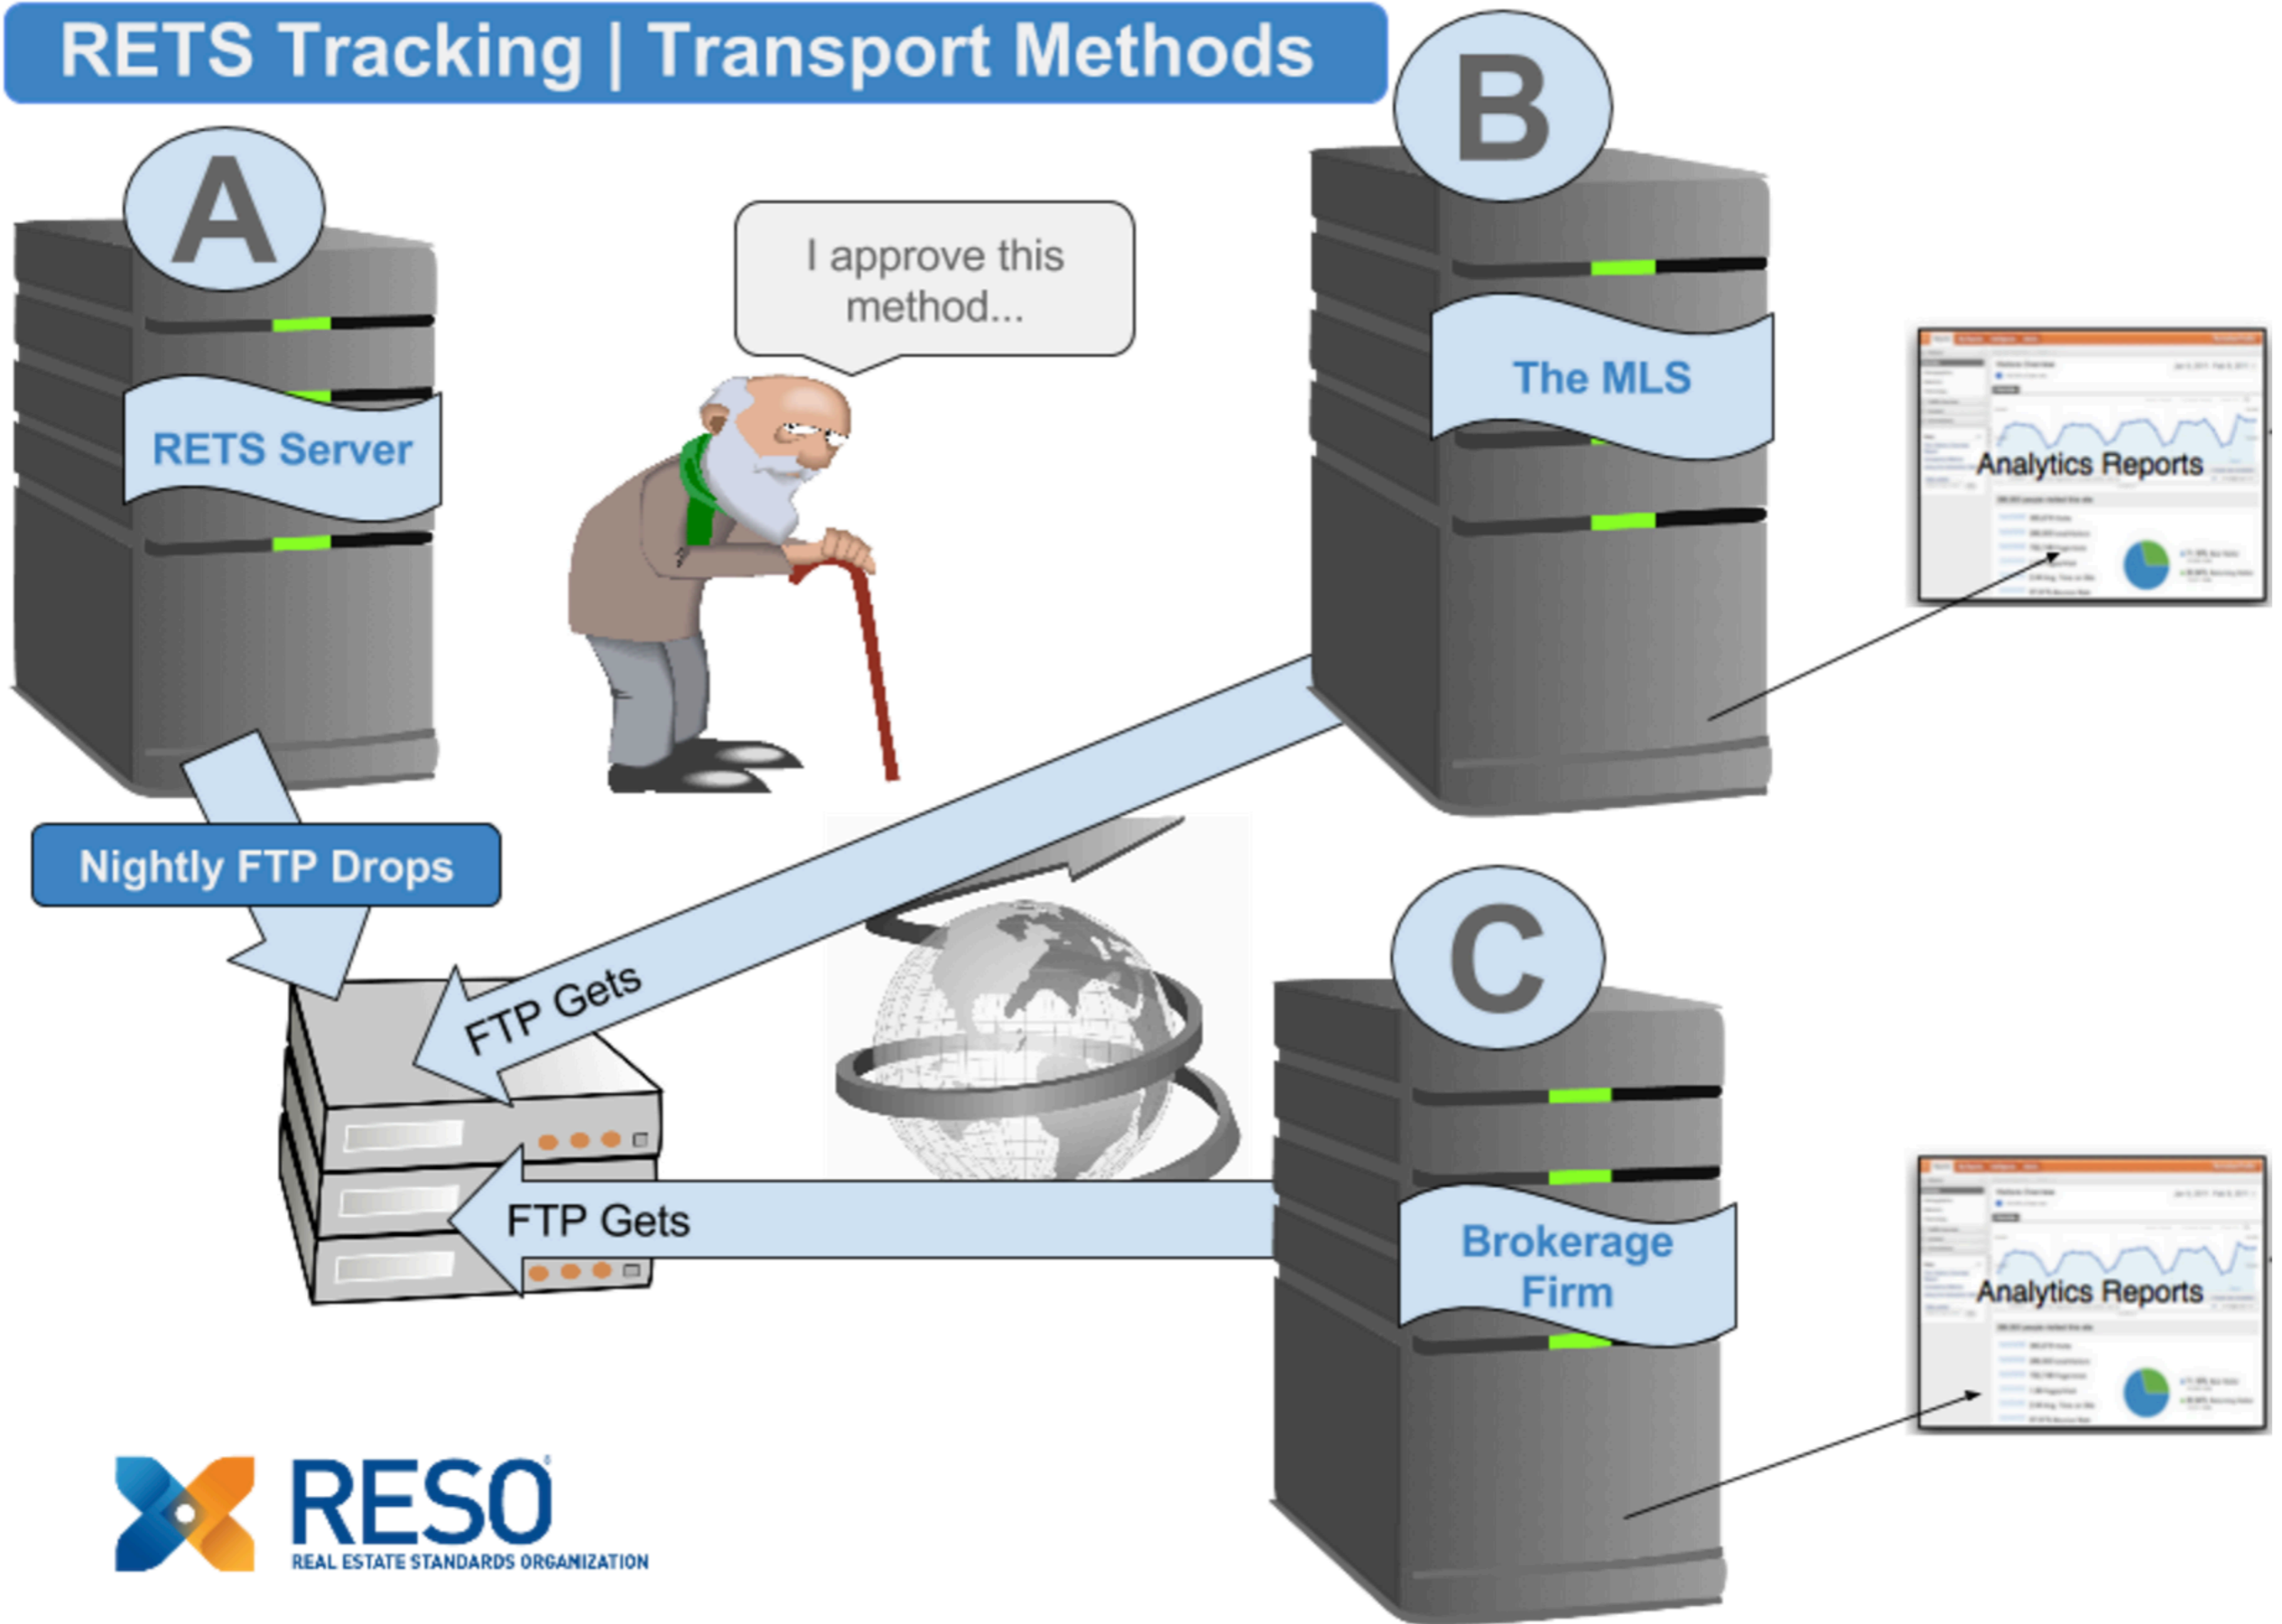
RETS Tracking | Transport Methods

A

RETS Server

I approve this method...

B

The MLS

Analytics Reports

Nightly FTP Drops

FTP Gets

C

FTP Gets

Brokerage Firm

Analytics Reports

RESO
REAL ESTATE STANDARDS ORGANIZATION